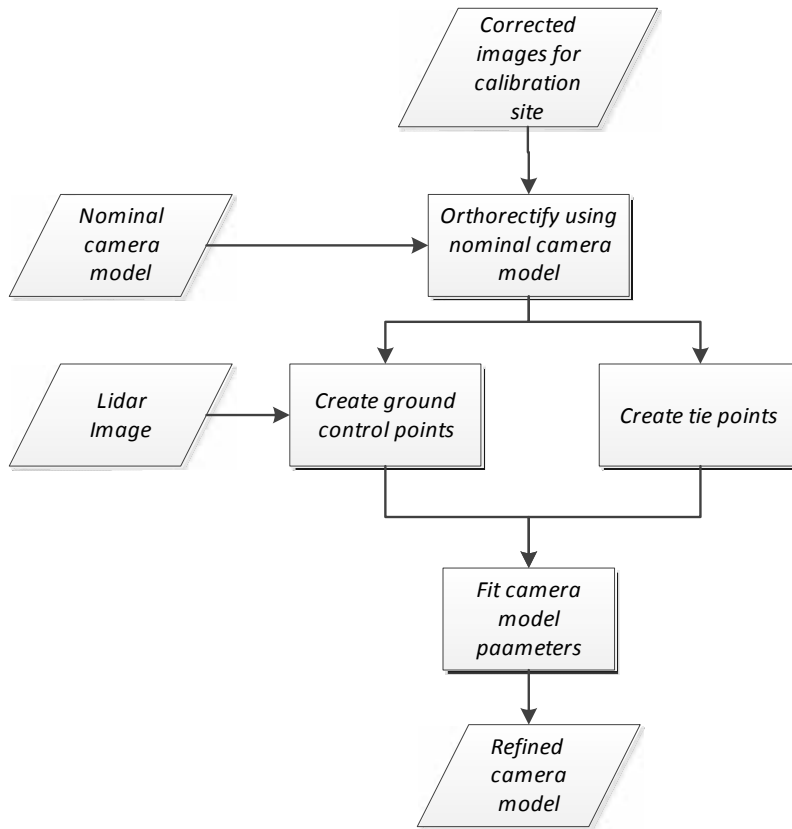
Corrected images for calibration site

Nominal camera model

Orthorectify using nominal camera model

Lidar Image

Create ground control points

Create tie points

Fit camera model paameters

Refined camera model